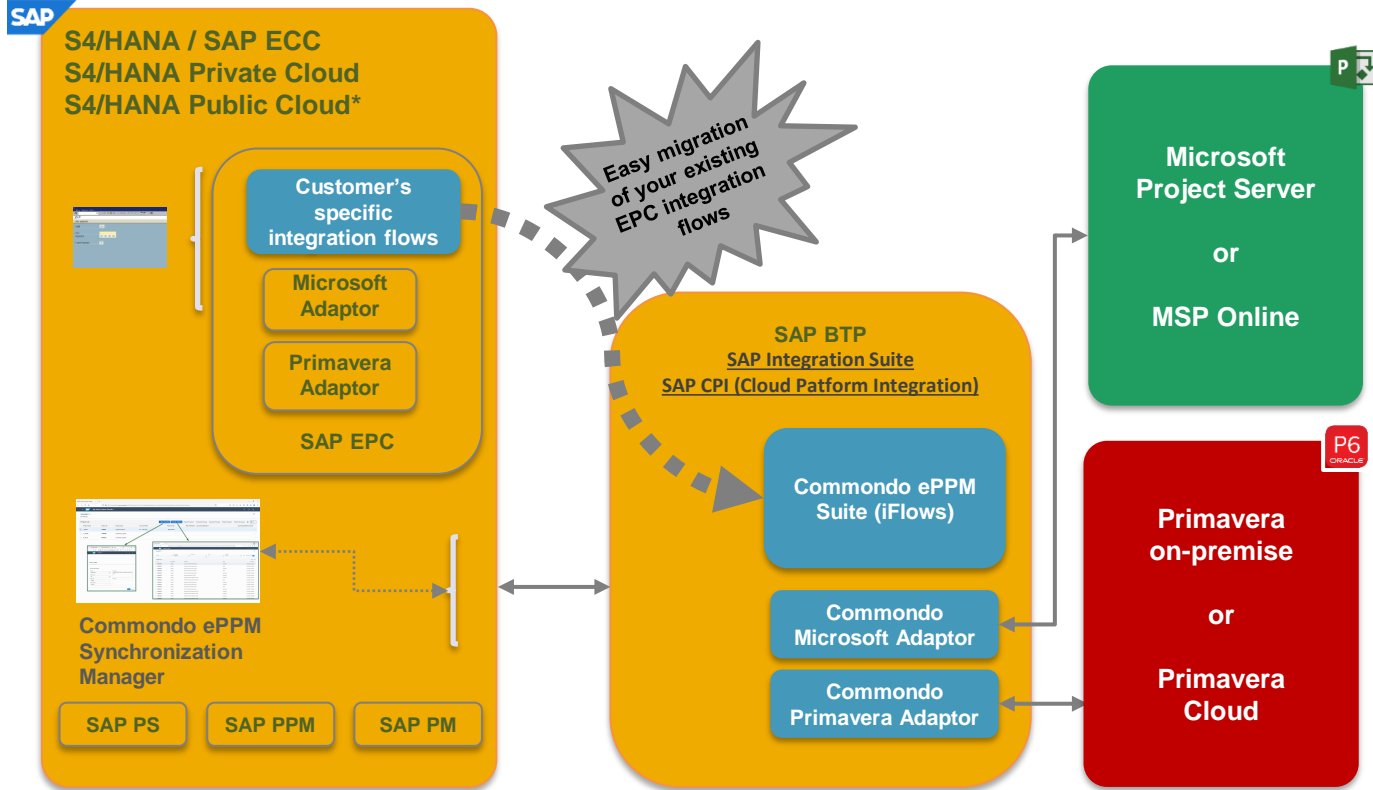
SAP

S4/HANA / SAP ECC
S4/HANA Private Cloud
S4/HANA Public Cloud*

Customer's specific integration flows

Microsoft Adaptor

Primavera Adaptor

SAP EPC

Commondo ePPM Synchronization Manager

SAP PS

SAP PPM

SAP PM

Easy migration of your existing EPC integration flows

SAP BTP
SAP Integration Suite
SAP CPI (Cloud Patform Integration)

Commondo ePPM Suite (iFlows)

Commondo Microsoft Adaptor

Commondo Primavera Adaptor

P

Microsoft Project Server

or

MSP Online

P6
ORACLE

Primavera on-premise

or

Primavera Cloud